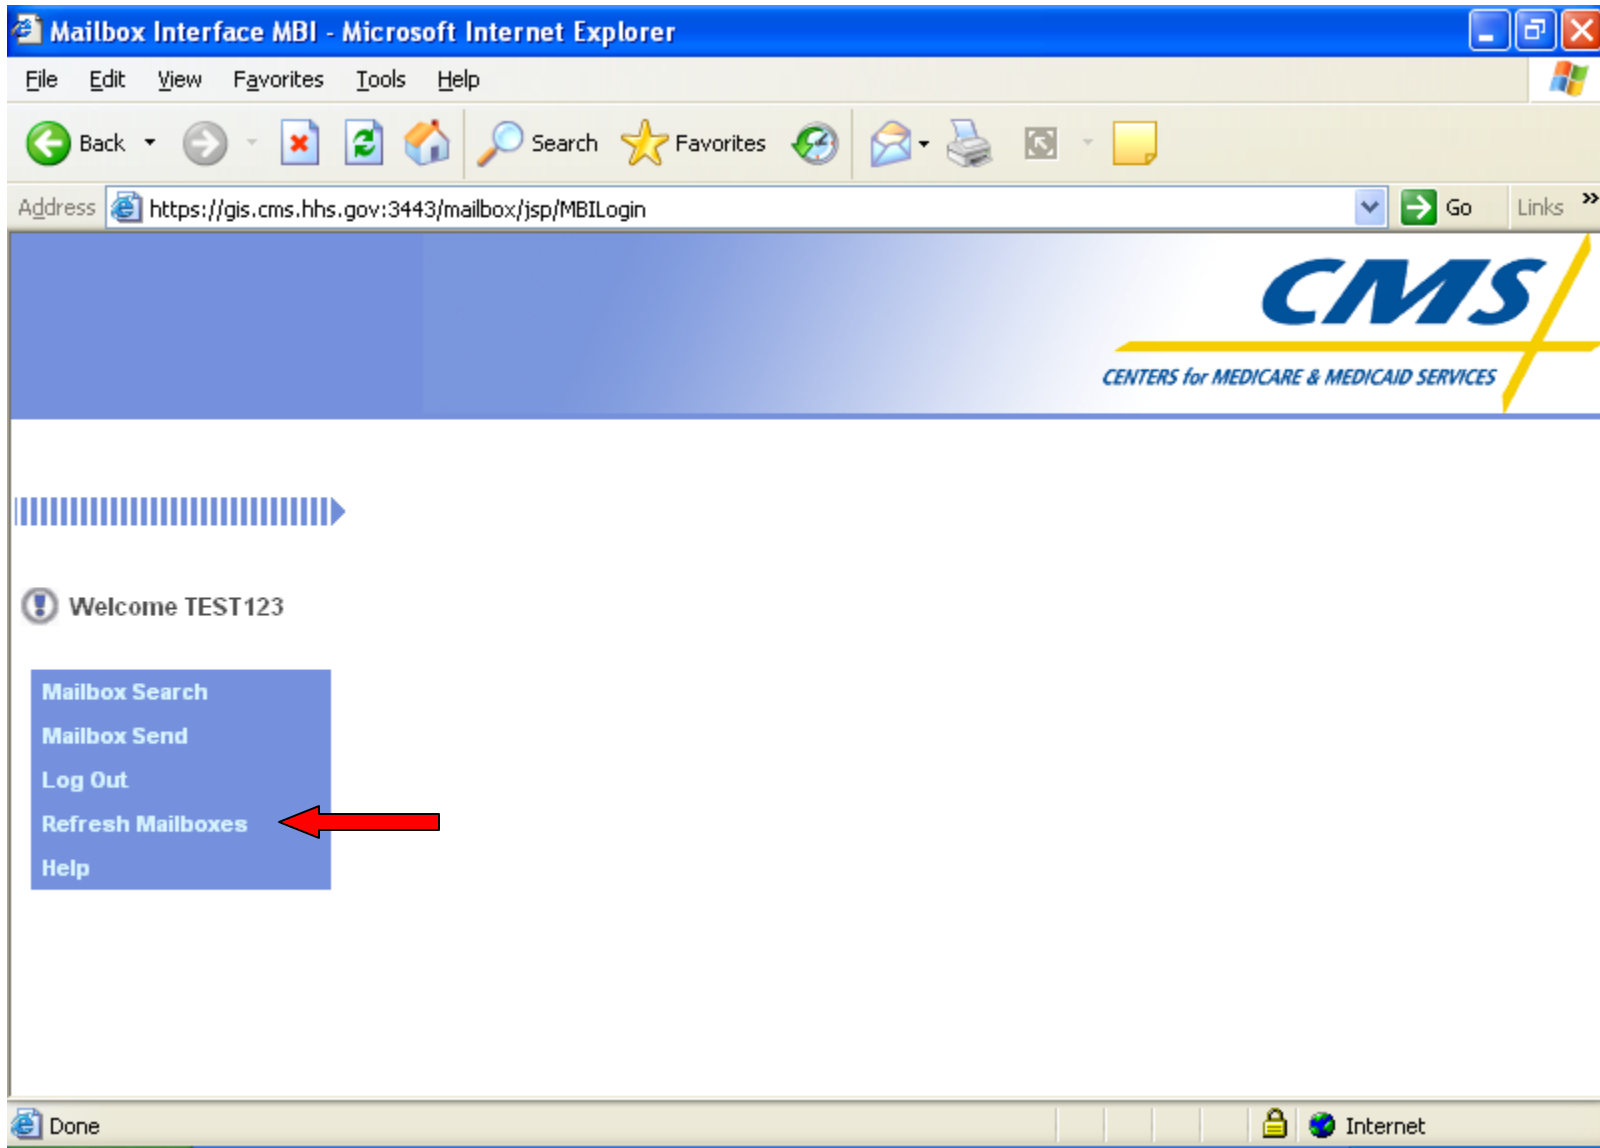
Mailbox Interface MBI - Microsoft Internet Explorer

File Edit View Favorites Tools Help

Back Search Favorites

Address https://gis.cms.hhs.gov:3443/mailbox/jsp/MBILogin Go Links »

CMS
CENTERS for MEDICARE & MEDICAID SERVICES

Welcome TEST123

Mailbox Search
Mailbox Send
Log Out
Refresh Mailboxes
Help

Done Internet